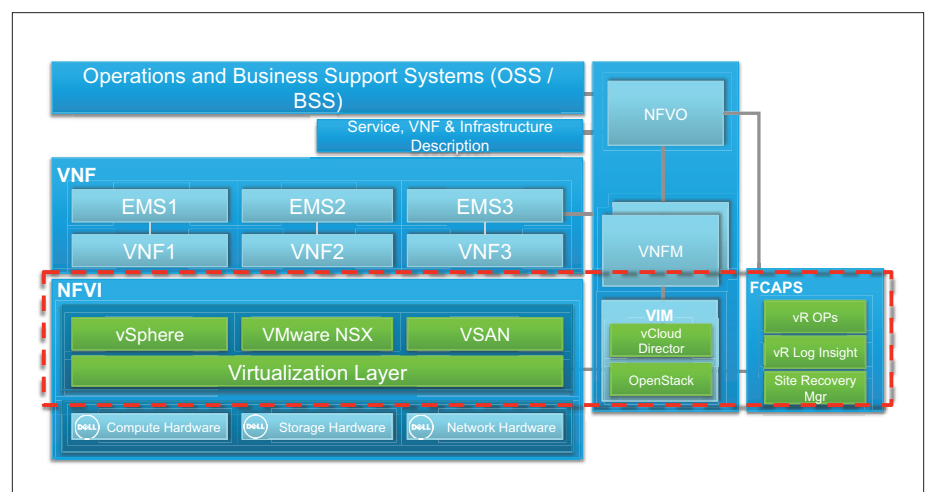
Operations and Business Support Systems (OSS / BSS)

Service, VNF & Infrastructure Description

NFVO

VNF

EMS1

EMS2

EMS3

VNF1

VNF2

VNF3

VNFM

NFVI

vSphere

VMware NSX

VSAN

Virtualization Layer

VIM

vCloud Director

OpenStack

FCAPS

vR OPs

vR Log Insight

Site Recovery Mgr

DELL Compute Hardware

DELL Storage Hardware

DELL Network Hardware